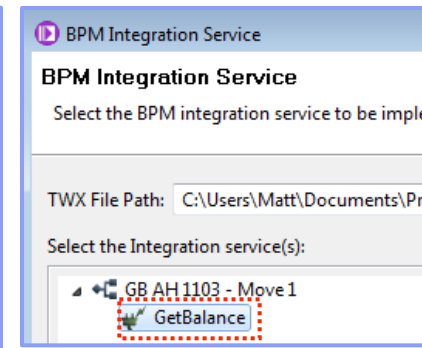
BPM Integration Service

BPM Integration Service

Select the BPM integration service to be imple

TWX File Path: C:\Users\Matt\Documents\Pr

Select the Integration service(s):

GB AH 1103 - Move 1

GetBalance